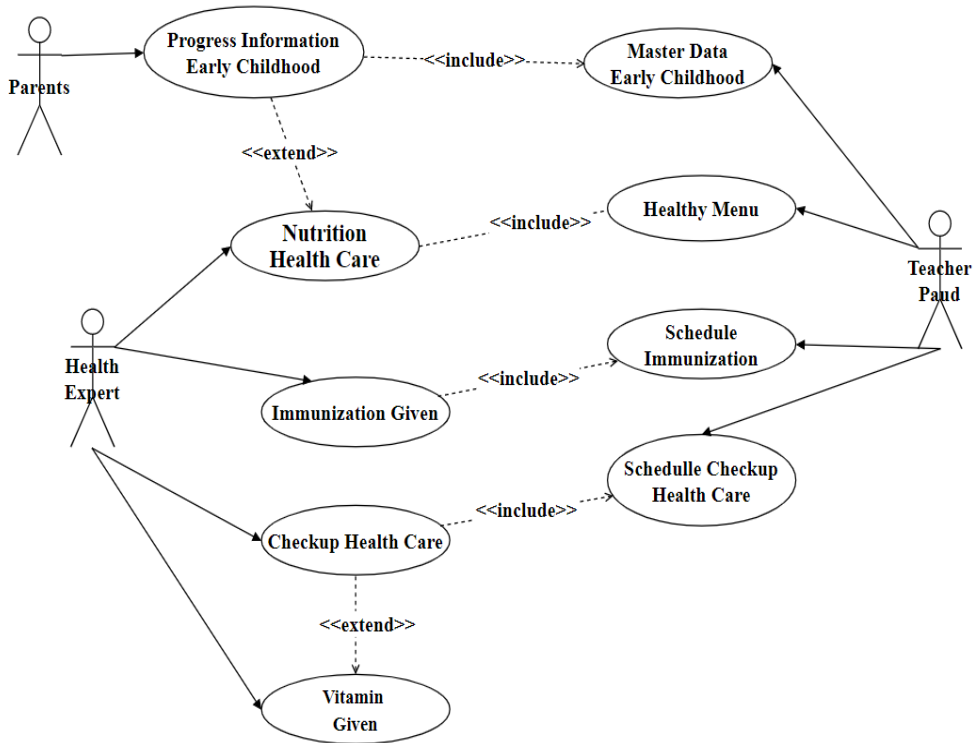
Parents

Progress Information Early Childhood

<<include>>

Master Data Early Childhood

<<extend>>

Healthy Menu

<<include>>

Nutrition Health Care

Teacher Paud

Health Expert

Schedule Immunization

<<include>>

Immunization Given

Schedulle Checkup Health Care

<<include>>

Checkup Health Care

<<extend>>

Vitamin Given